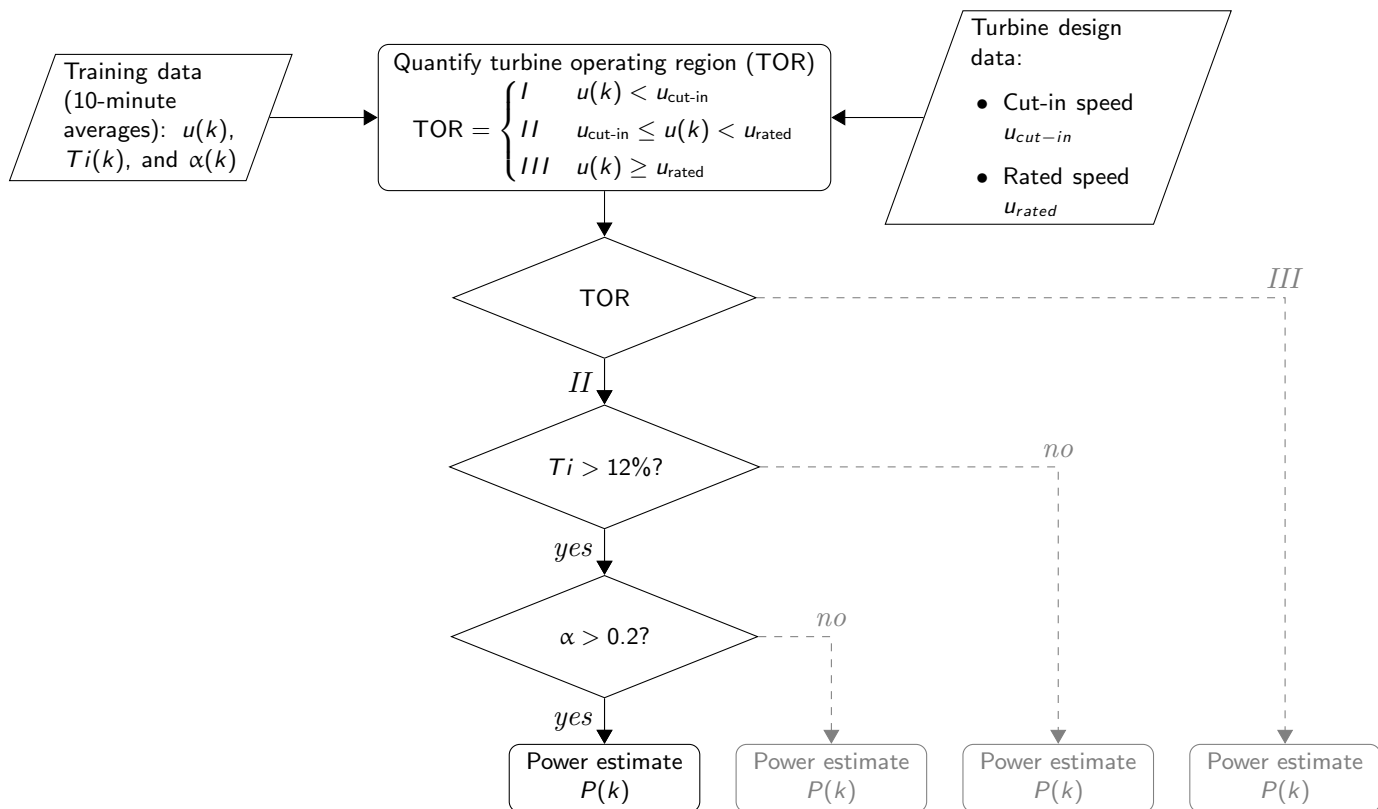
Training data (10-minute averages): $u(k)$, $Ti(k)$, and $\alpha(k)$

Quantify turbine operating region (TOR)

$\text{TOR} = \begin{cases} I & u(k) < u_{\text{cut-in}} \\ II & u_{\text{cut-in}} \leq u(k) < u_{\text{rated}} \\ III & u(k) \geq u_{\text{rated}} \end{cases}$

Turbine design data:

- Cut-in speed $u_{cut-in}$
- Rated speed $u_{rated}$

TOR

$III$

$II$

$Ti > 12\%$?

$no$

$yes$

$\alpha > 0.2$?

$no$

$yes$

Power estimate $P(k)$

Power estimate $P(k)$

Power estimate $P(k)$

Power estimate $P(k)$